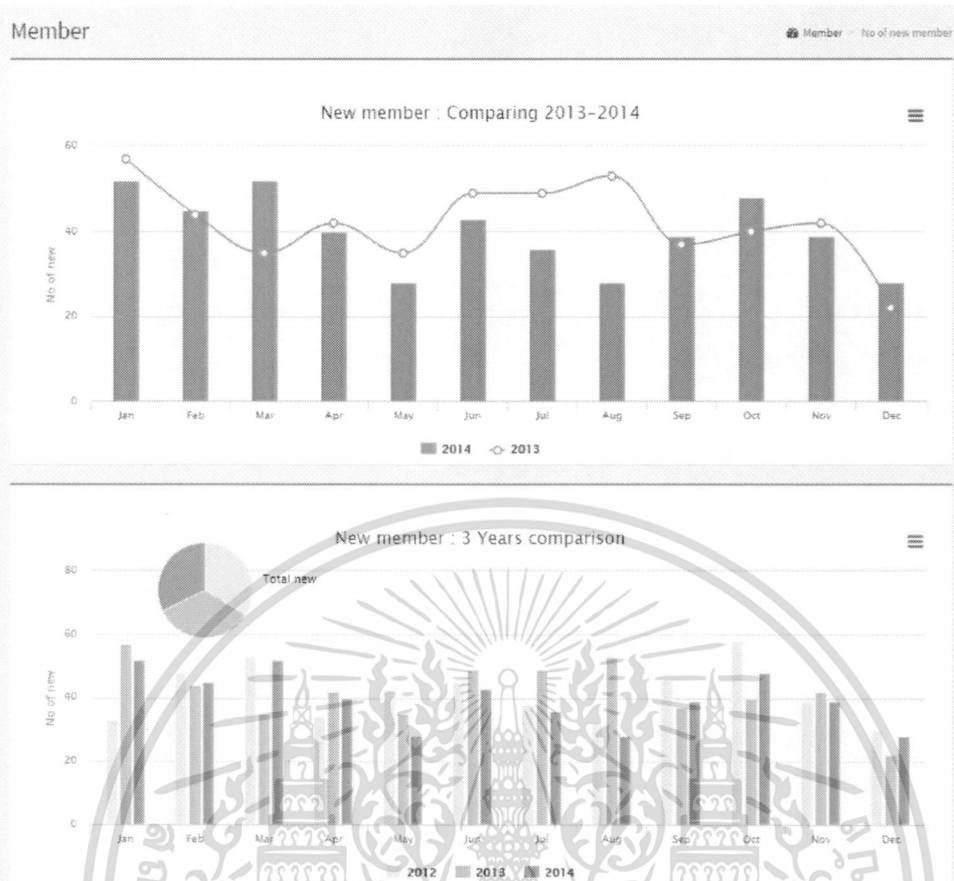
Member

Member > No of new member

New member : Comparing 2013-2014

60
40
20
0

No of new

Jan Feb Mar Apr May Jun Jul Aug Sep Oct Nov Dec

2014 2013

New member : 3 Years comparison

Total new

80
60
40
20
0

No of new

Jan Feb Mar Apr May Jun Jul Aug Sep Oct Nov Dec

2012 2013 2014